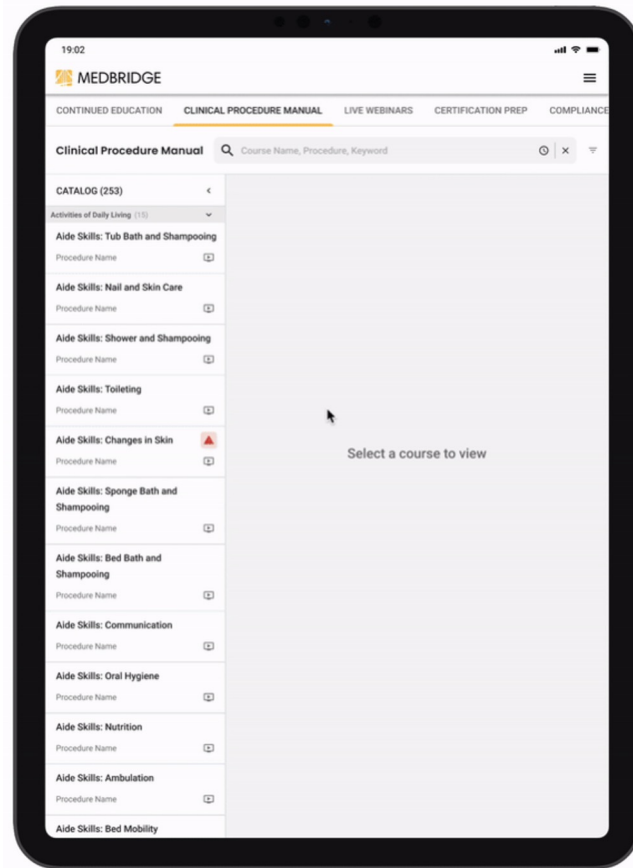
19:02

MEDBRIDGE

CONTINUED EDUCATION
CLINICAL PROCEDURE MANUAL
LIVE WEBINARS
CERTIFICATION PREP
COMPLIANCE

Clinical Procedure Manual
Course Name, Procedure, Keyword

CATALOG (253)

Activities of Daily Living (15)

Aide Skills: Tub Bath and Shampooing
Procedure Name

Aide Skills: Nail and Skin Care
Procedure Name

Aide Skills: Shower and Shampooing
Procedure Name

Aide Skills: Toileting
Procedure Name

Aide Skills: Changes in Skin
Procedure Name

Aide Skills: Sponge Bath and Shampooing
Procedure Name

Aide Skills: Bed Bath and Shampooing
Procedure Name

Aide Skills: Communication
Procedure Name

Aide Skills: Oral Hygiene
Procedure Name

Aide Skills: Nutrition
Procedure Name

Aide Skills: Ambulation
Procedure Name

Aide Skills: Bed Mobility

Select a course to view